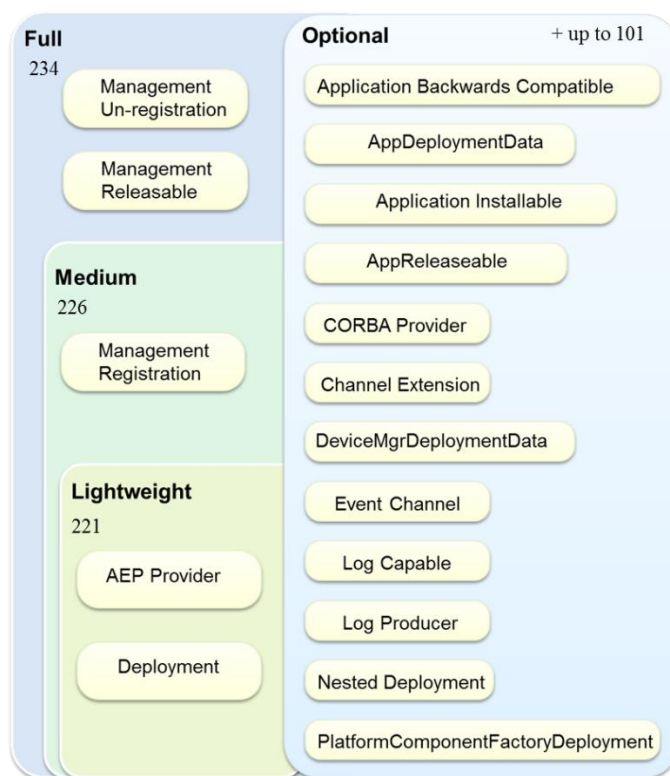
Full
234

Management Un-registration

Management Releasable

Medium
226

Management Registration

Lightweight
221

AEP Provider

Deployment

Optional
+ up to 101

Application Backwards Compatible

AppDeploymentData

Application Installable

AppReleaseable

CORBA Provider

Channel Extension

DeviceMgrDeploymentData

Event Channel

Log Capable

Log Producer

Nested Deployment

PlatformComponentFactoryDeployment